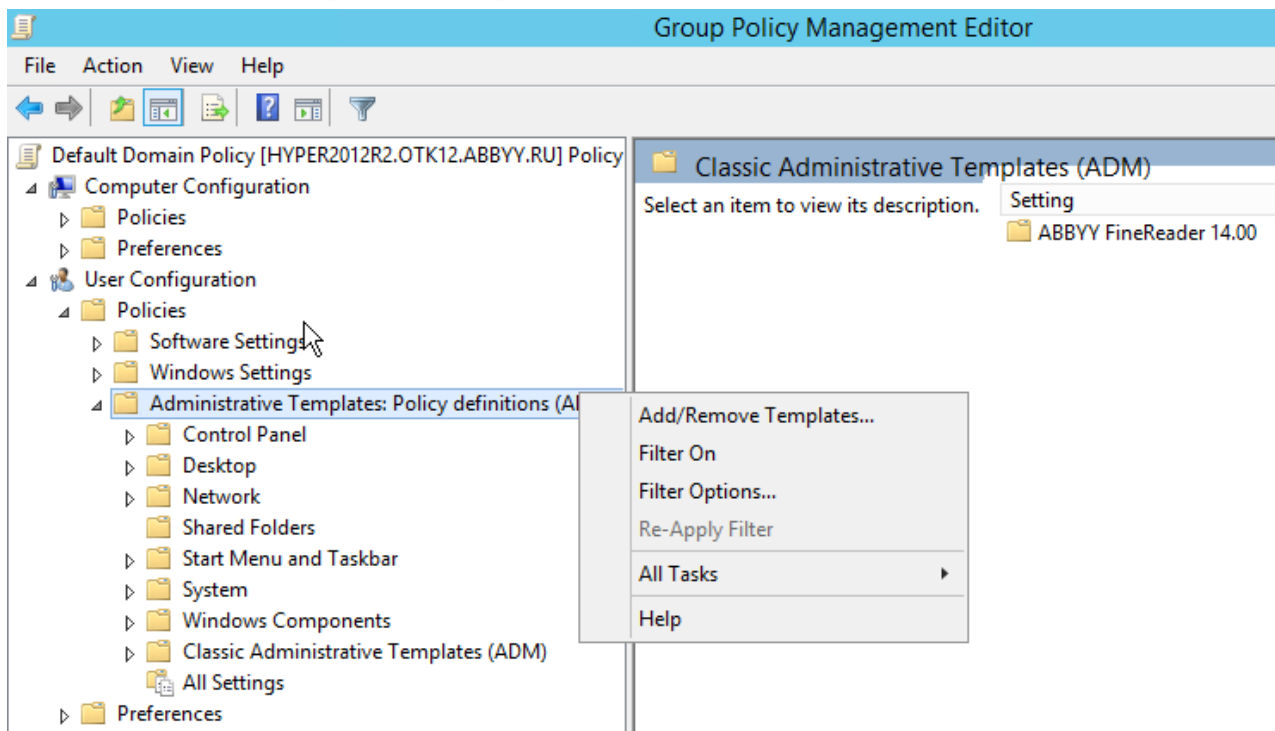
Group Policy Management Editor

File Action View Help

Default Domain Policy [HYPER2012R2.OTK12.ABBYY.RU] Policy
Computer Configuration
Policies
Preferences
User Configuration
Policies
Software Settings
Windows Settings
Administrative Templates: Policy definitions (A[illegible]
Control Panel
Desktop
Network
Shared Folders
Start Menu and Taskbar
System
Windows Components
Classic Administrative Templates (ADM)
All Settings
Preferences

Classic Administrative Templates (ADM)
Select an item to view its description.
Setting
ABBYY FineReader 14.00

Add/Remove Templates...
Filter On
Filter Options...
Re-Apply Filter
All Tasks
Help